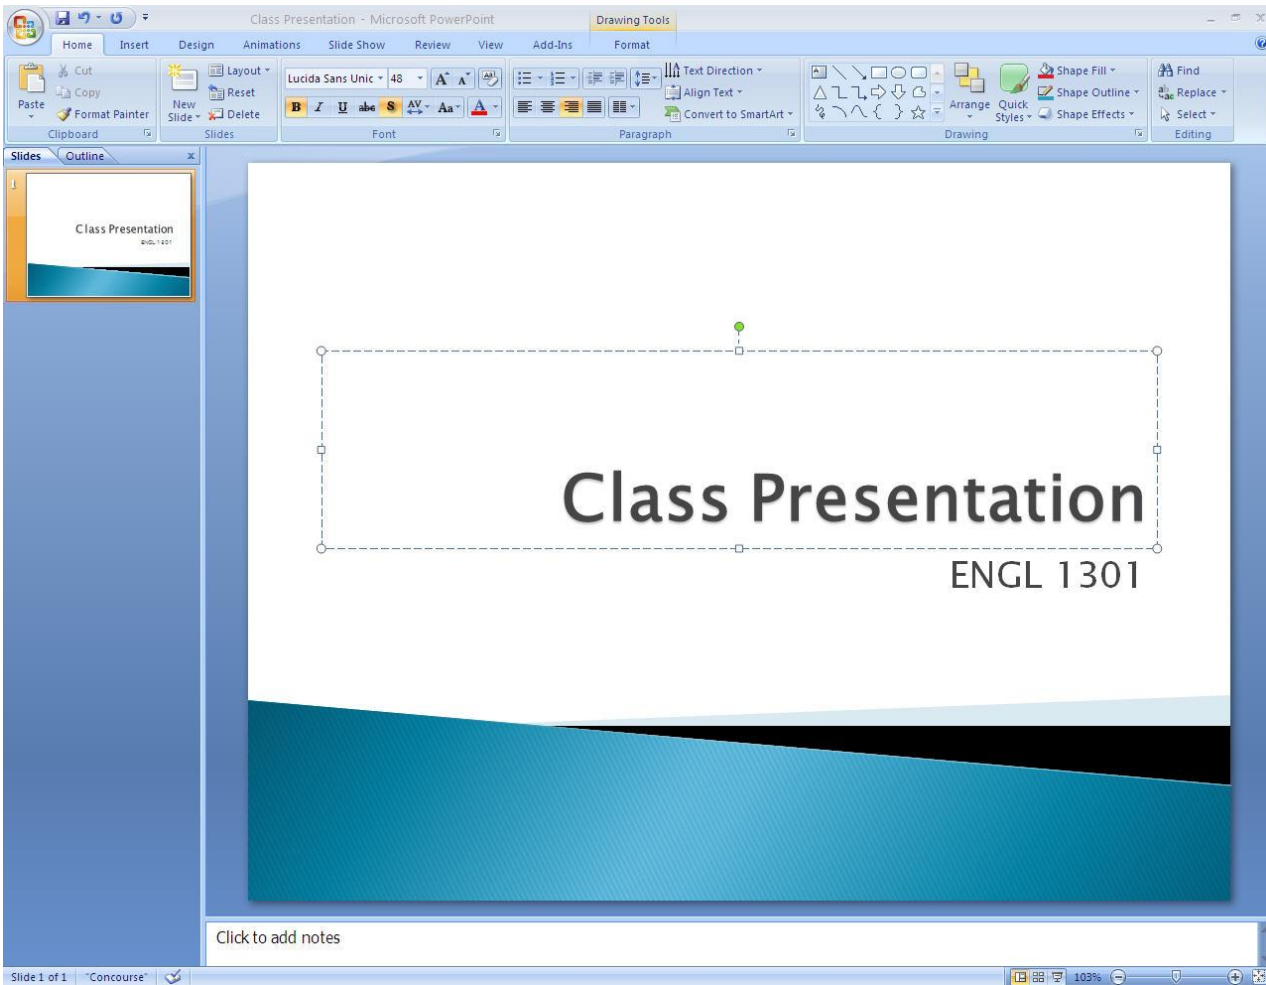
Class Presentation - Microsoft PowerPoint

Drawing Tools

Home Insert Design Animations Slide Show Review View Add-Ins Format

Cut
Copy
Paste
Format Painter
Clipboard

Layout
Reset
New Slide
Delete
Slides

Lucida Sans Unic 48
B I U abc S AV Aa A
Font

Text Direction
Align Text
Convert to SmartArt
Paragraph

Arrange
Quick Styles
Shape Fill
Shape Outline
Shape Effects
Drawing

Find
Replace
Select
Editing

Slides Outline

1

Class Presentation
ENGL 1301

Class Presentation

ENGL 1301

Click to add notes

Slide 1 of 1 "Concourse" 103%